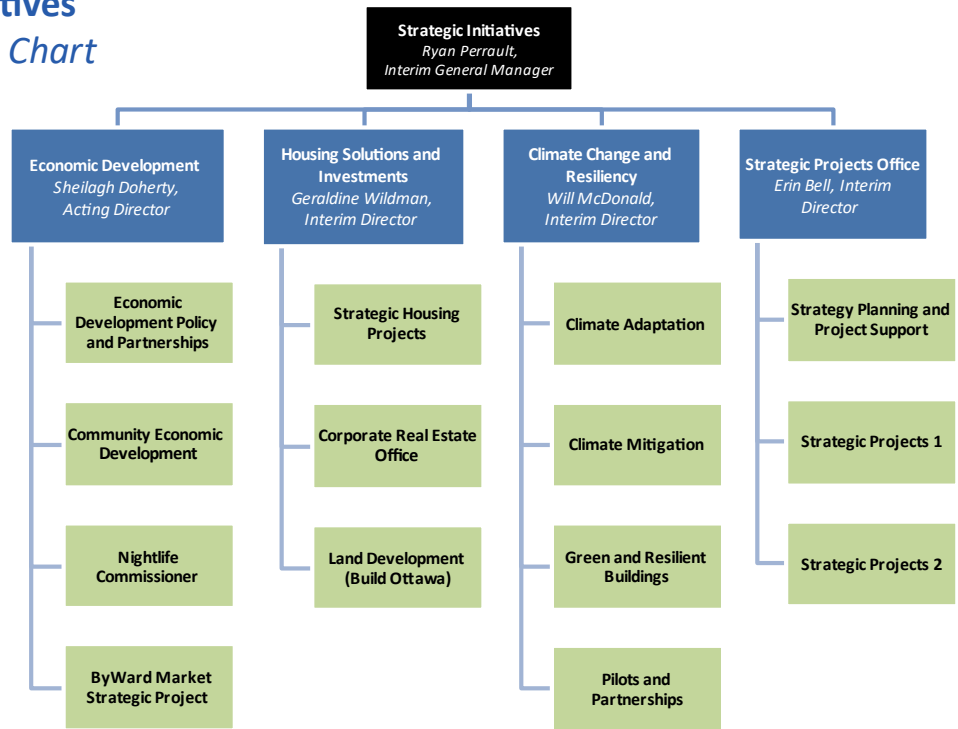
tives
Chart

Strategic Initiatives
Ryan Perrault, Interim General Manager

Economic Development
Sheilagh Doherty, Acting Director

Economic Development Policy and Partnerships

Community Economic Development

Nightlife Commissioner

ByWard Market Strategic Project

Housing Solutions and Investments
Geraldine Wildman, Interim Director

Strategic Housing Projects

Corporate Real Estate Office

Land Development (Build Ottawa)

Climate Change and Resiliency
Will McDonald, Interim Director

Climate Adaptation

Climate Mitigation

Green and Resilient Buildings

Pilots and Partnerships

Strategic Projects Office
Erin Bell, Interim Director

Strategy Planning and Project Support

Strategic Projects 1

Strategic Projects 2